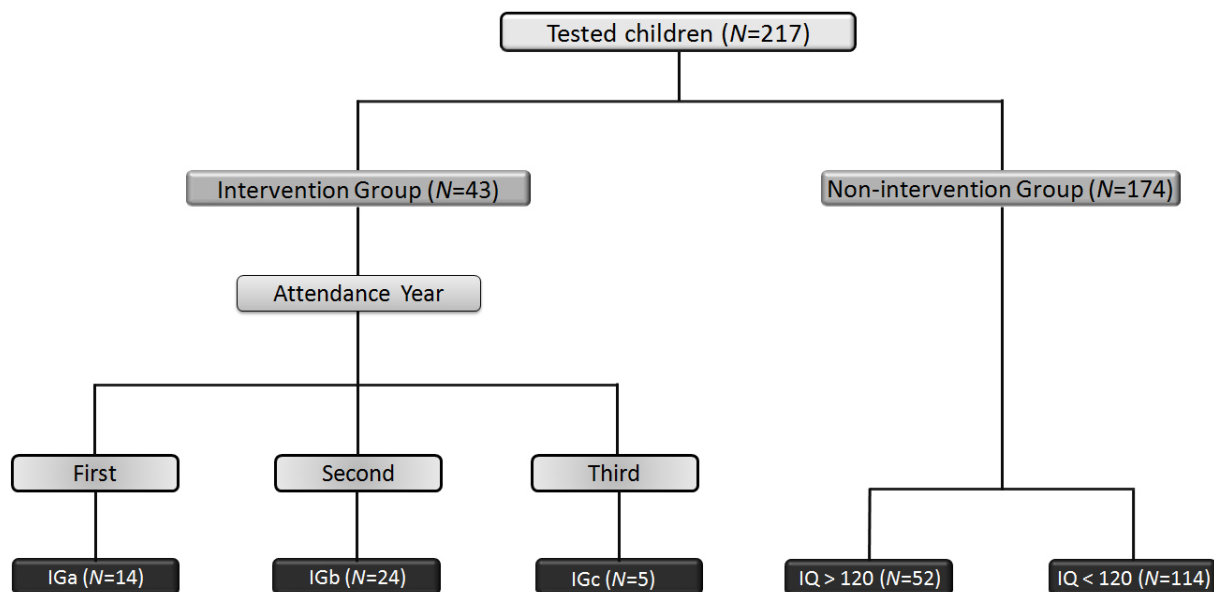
Tested children ($N$=217)

Intervention Group ($N$=43)

Non-intervention Group ($N$=174)

Attendance Year

First

Second

Third

IGa ($N$=14)

IGb ($N$=24)

IGc ($N$=5)

IQ > 120 ($N$=52)

IQ < 120 ($N$=114)